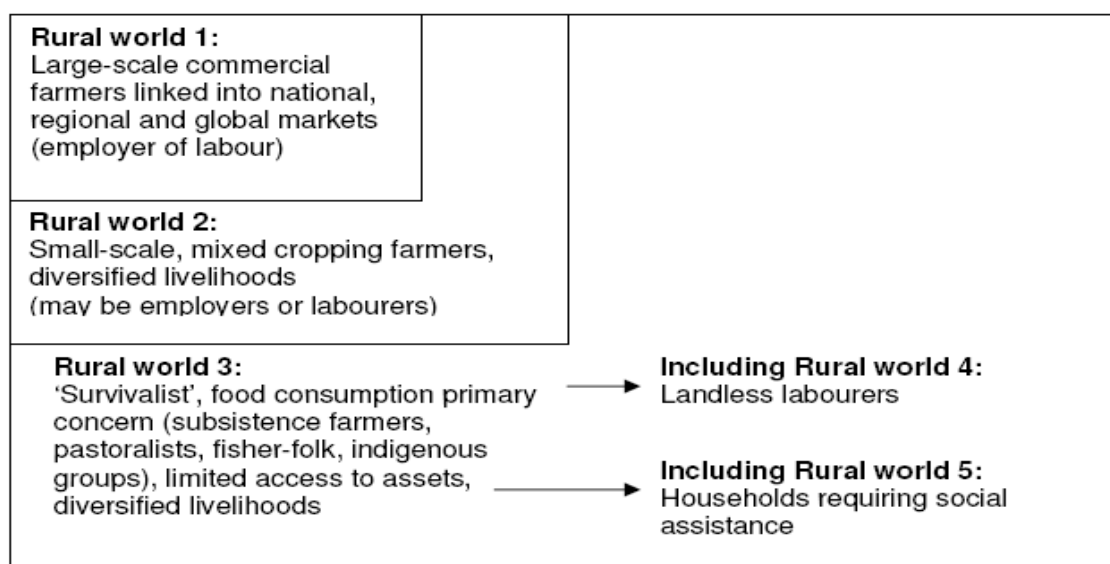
**Rural world 1:**
Large-scale commercial farmers linked into national, regional and global markets (employer of labour)

**Rural world 2:**
Small-scale, mixed cropping farmers, diversified livelihoods (may be employers or labourers)

**Rural world 3:**
'Survivalist', food consumption primary concern (subsistence farmers, pastoralists, fisher-folk, indigenous groups), limited access to assets, diversified livelihoods

**Including Rural world 4:**
Landless labourers

**Including Rural world 5:**
Households requiring social assistance